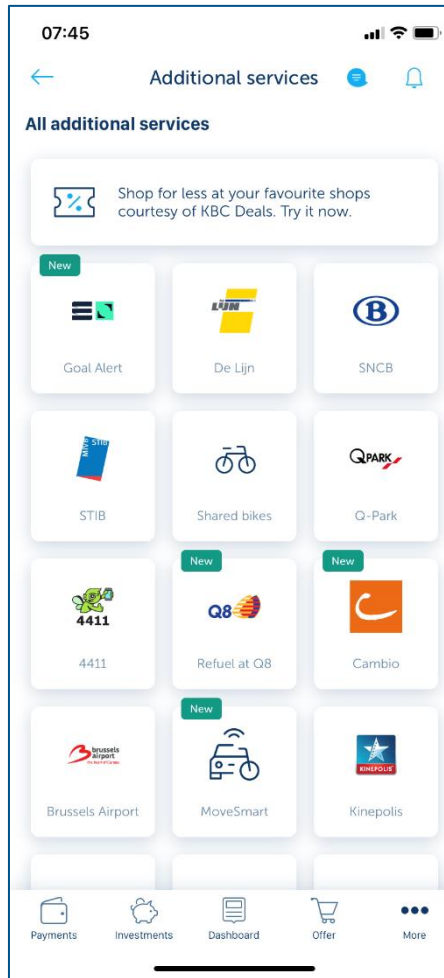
07:45

Additional services

All additional services

Shop for less at your favourite shops courtesy of KBC Deals. Try it now.

New

Goal Alert

LIJN

De Lijn

B

SNCB

MIVB STIB

STIB

Shared bikes

QPARK

Q-Park

4411

4411

New

Q8

Refuel at Q8

New

Cambio

brussels airport

Brussels Airport

New

MoveSmart

KINEPOLIS

Kinepolis

Payments
Investments
Dashboard
Offer
More